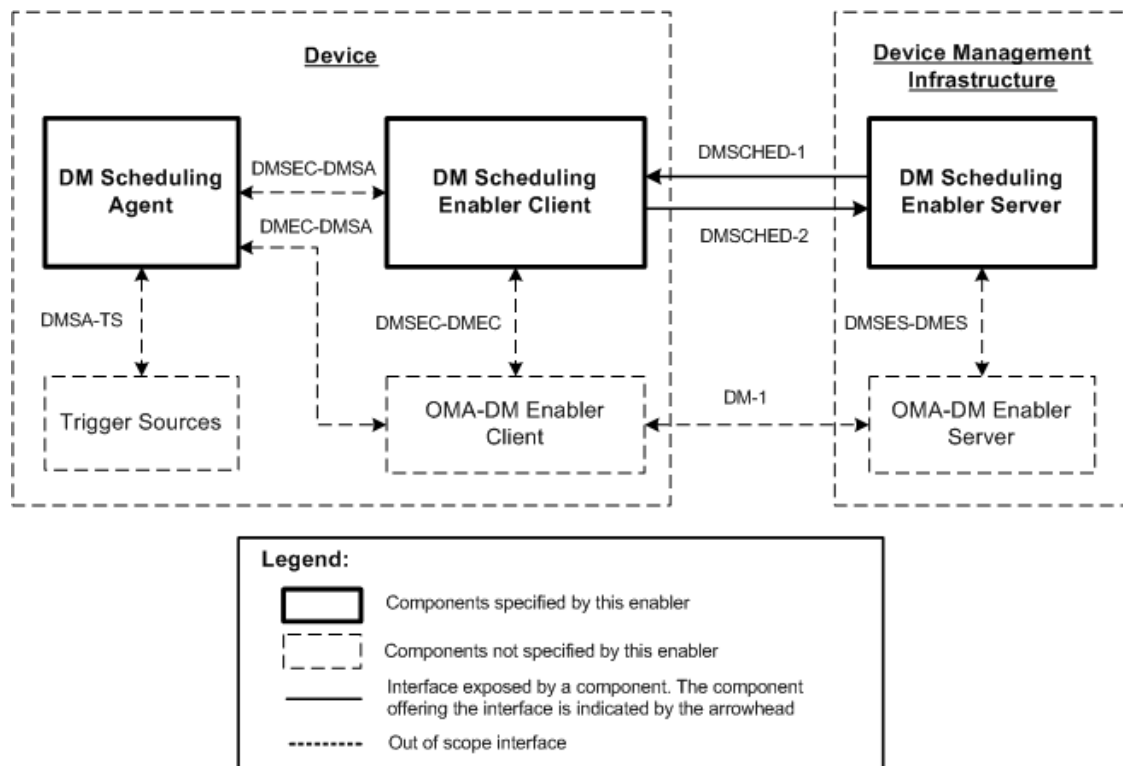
Device

Device Management Infrastructure

DM Scheduling Agent

DMSEC-DMSA

DMEC-DMSA

DM Scheduling Enabler Client

DMSCHED-1

DMSCHED-2

DM Scheduling Enabler Server

DMSA-TS

DMSEC-DMEC

DMSES-DMES

Trigger Sources

OMA-DM Enabler Client

DM-1

OMA-DM Enabler Server

Legend:

Components specified by this enabler

Components not specified by this enabler

Interface exposed by a component. The component offering the interface is indicated by the arrowhead

Out of scope interface